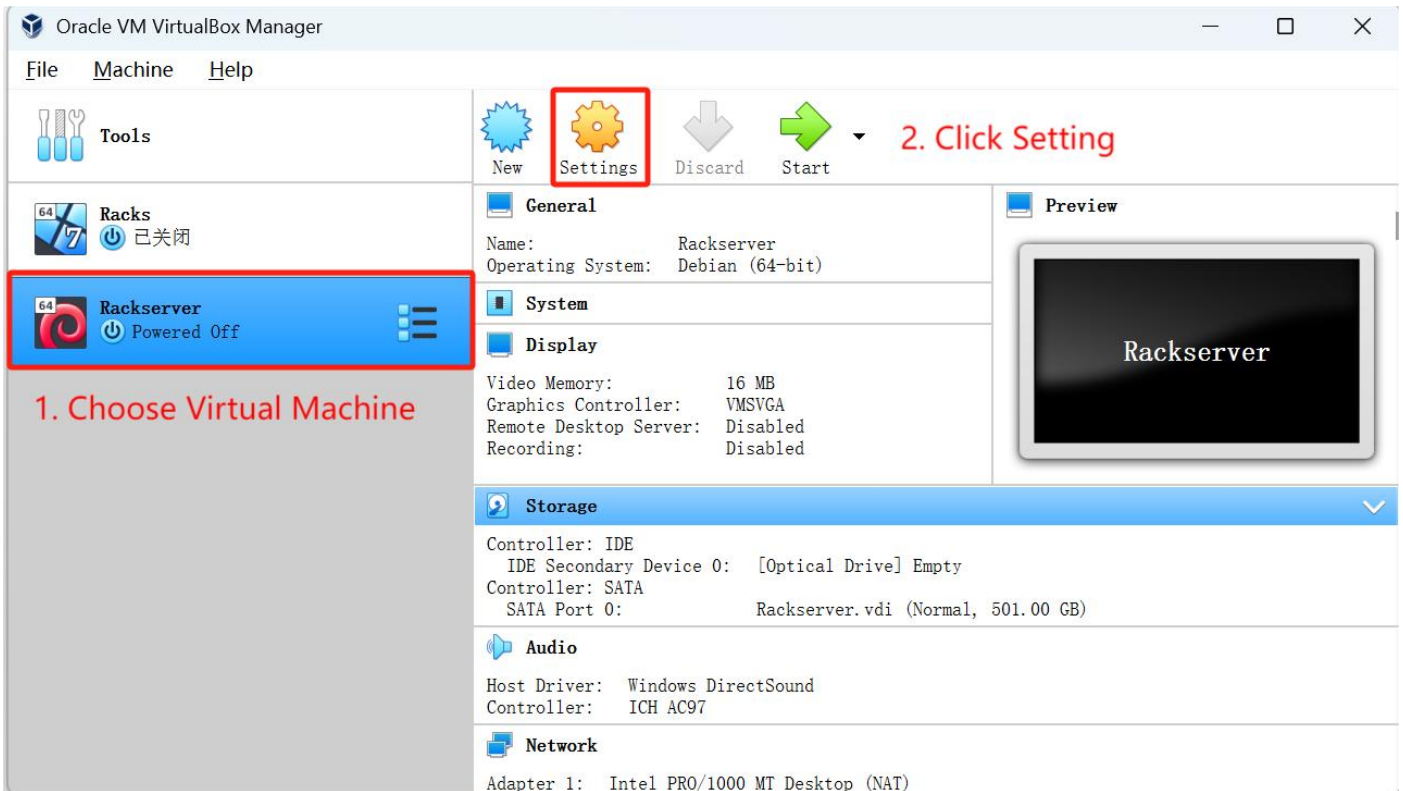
Oracle VM VirtualBox Manager

File Machine Help

Tools

64
Racks
已关闭

64
Rackserver
Powered Off

1. Choose Virtual Machine

New Settings Discard Start

2. Click Setting

General

Name: Rackserver
Operating System: Debian (64-bit)

System

Display

Video Memory: 16 MB
Graphics Controller: VMSVGA
Remote Desktop Server: Disabled
Recording: Disabled

Preview

Rackserver

Storage

Controller: IDE
IDE Secondary Device 0: [Optical Drive] Empty
Controller: SATA
SATA Port 0: Rackserver.vdi (Normal, 501.00 GB)

Audio

Host Driver: Windows DirectSound
Controller: ICH AC97

Network

Adapter 1: Intel PRO/1000 MT Desktop (NAT)